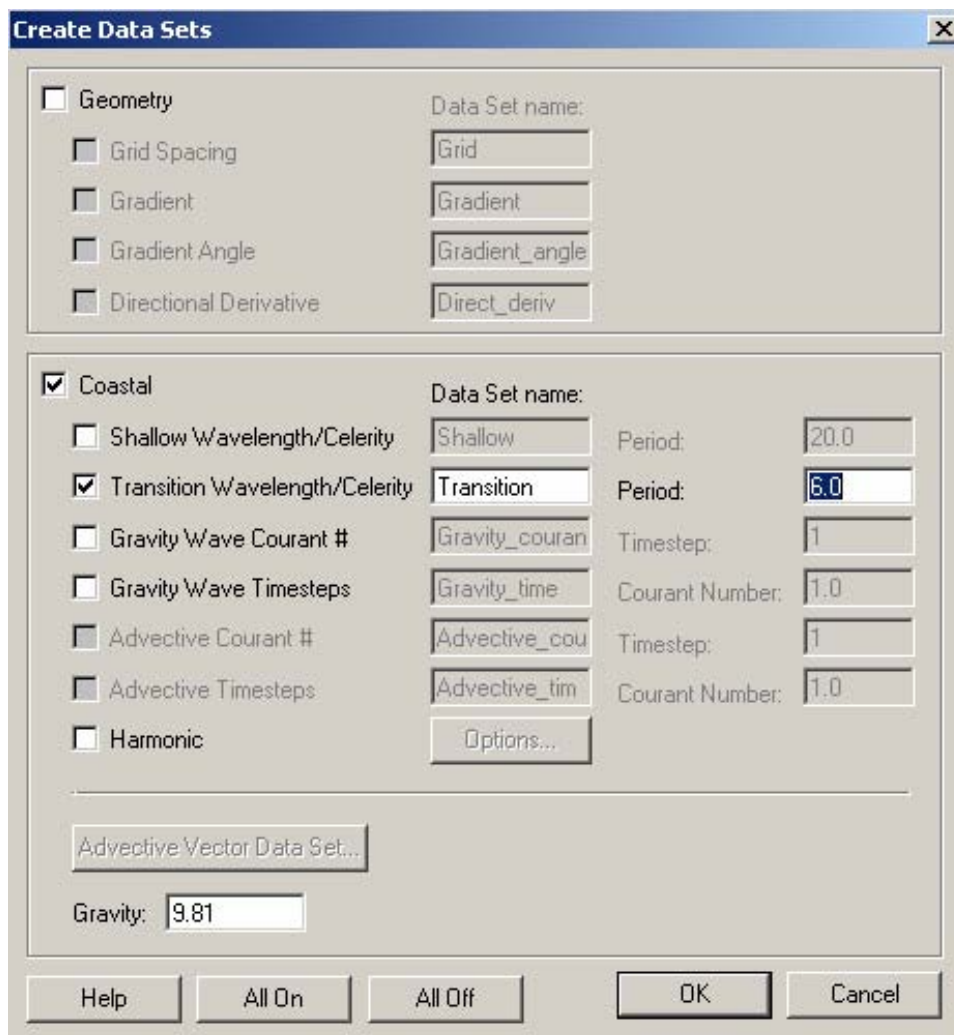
Create Data Sets

Geometry
Data Set name:
Grid Spacing Grid
Gradient Gradient
Gradient Angle Gradient_angle
Directional Derivative Direct_deriv

Coastal
Data Set name:
Shallow Wavelength/Celerity Shallow Period: 20.0
Transition Wavelength/Celerity Transition Period: 6.0
Gravity Wave Courant # Gravity_couran Timestep: 1
Gravity Wave Timesteps Gravity_time Courant Number: 1.0
Advective Courant # Advective_cou Timestep: 1
Advective Timesteps Advective_tim Courant Number: 1.0
Harmonic Options...

Advective Vector Data Set...

Gravity: 9.81

Help All On All Off OK Cancel